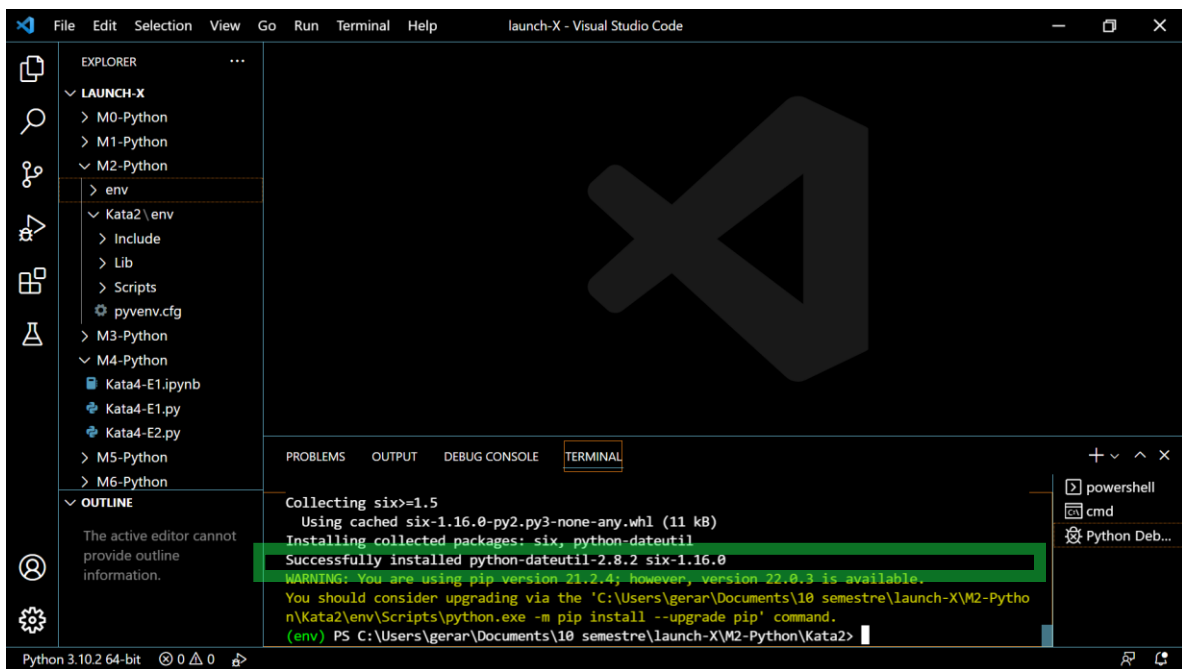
File Edit Selection View Go Run Terminal Help launch-X - Visual Studio Code

EXPLORER ...
LAUNCH-X
M0-Python
M1-Python
M2-Python
env
Kata2\env
Include
Lib
Scripts
pyvenv.cfg
M3-Python
M4-Python
Kata4-E1.ipynb
Kata4-E1.py
Kata4-E2.py
M5-Python
M6-Python

OUTLINE
The active editor cannot provide outline information.

PROBLEMS OUTPUT DEBUG CONSOLE TERMINAL

Collecting six>=1.5
  Using cached six-1.16.0-py2.py3-none-any.whl (11 kB)
Installing collected packages: six, python-dateutil
Successfully installed python-dateutil-2.8.2 six-1.16.0
WARNING: You are using pip version 21.2.4; however, version 22.0.3 is available.
You should consider upgrading via the 'C:\Users\gerar\Documents\10 semestre\launch-X\M2-Python\Kata2\env\Scripts\python.exe -m pip install --upgrade pip' command.
(env) PS C:\Users\gerar\Documents\10 semestre\launch-X\M2-Python\Kata2>

powershell
cmd
Python Deb...

Python 3.10.2 64-bit ⊗ 0 ⚠ 0